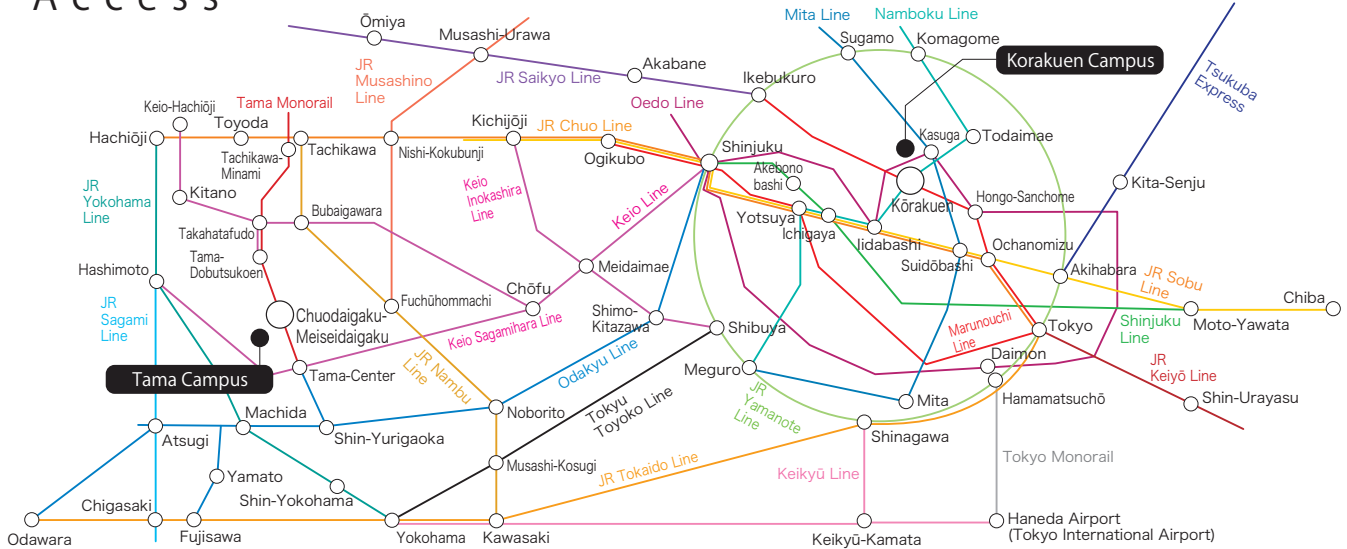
Access

Ōmiya
Musashi-Urawa
Akabane
JR Saikyo Line
JR Musashino Line
Mita Line
Namboku Line
Sugamo
Komagome
Korakuen Campus
Ikebukuro
Tsukuba Express
Keio-Hachiōji
Tama Monorail
Toyoda
Hachiōji
Tachikawa-Minami
Tachikawa
Nishi-Kokubunji
Kichijōji
JR Chuo Line
Ogikubo
Oedo Line
Shinjuku
Kasuga
Todaimae
Akebono bashi
Kōrakuen
Hongo-Sanchome
Kita-Senju
JR Yokohama Line
Kitano
Keio Inokashira Line
Keio Line
Yotsuya
Ichigaya
Iidabashi
Takahatafudo
Bubaigawara
Tama-Dobutsukoen
Suidōbashi
Ochanomizu
Akihabara
JR Sobu Line
Chiba
Hashimoto
Meidaimae
Chōfu
Fuchūhommachi
Chuodaigaku-Meiseidaigaku
Shimo-Kitazawa
Shibuya
JR Sagami Line
Keio Sagamihara Line
Marunouchi Line
Tokyo
Shinjuku Line
Moto-Yawata
Tama Campus
Tama-Center
JR Nambu Line
Odakyu Line
Meguro
Daimon
JR Keiyō Line
Hamamatsuchō
Shin-Urayasu
Machida
Noborito
Tokyu Toyoko Line
JR Yamanote Line
Mita
Atsugi
Shin-Yurigaoka
Shinagawa
Yamato
Musashi-Kosugi
Tokyo Monorail
Shin-Yokohama
JR Tokaido Line
Keikyū Line
Chigasaki
Odawara
Fujisawa
Yokohama
Kawasaki
Keikyū-Kamata
Haneda Airport (Tokyo International Airport)